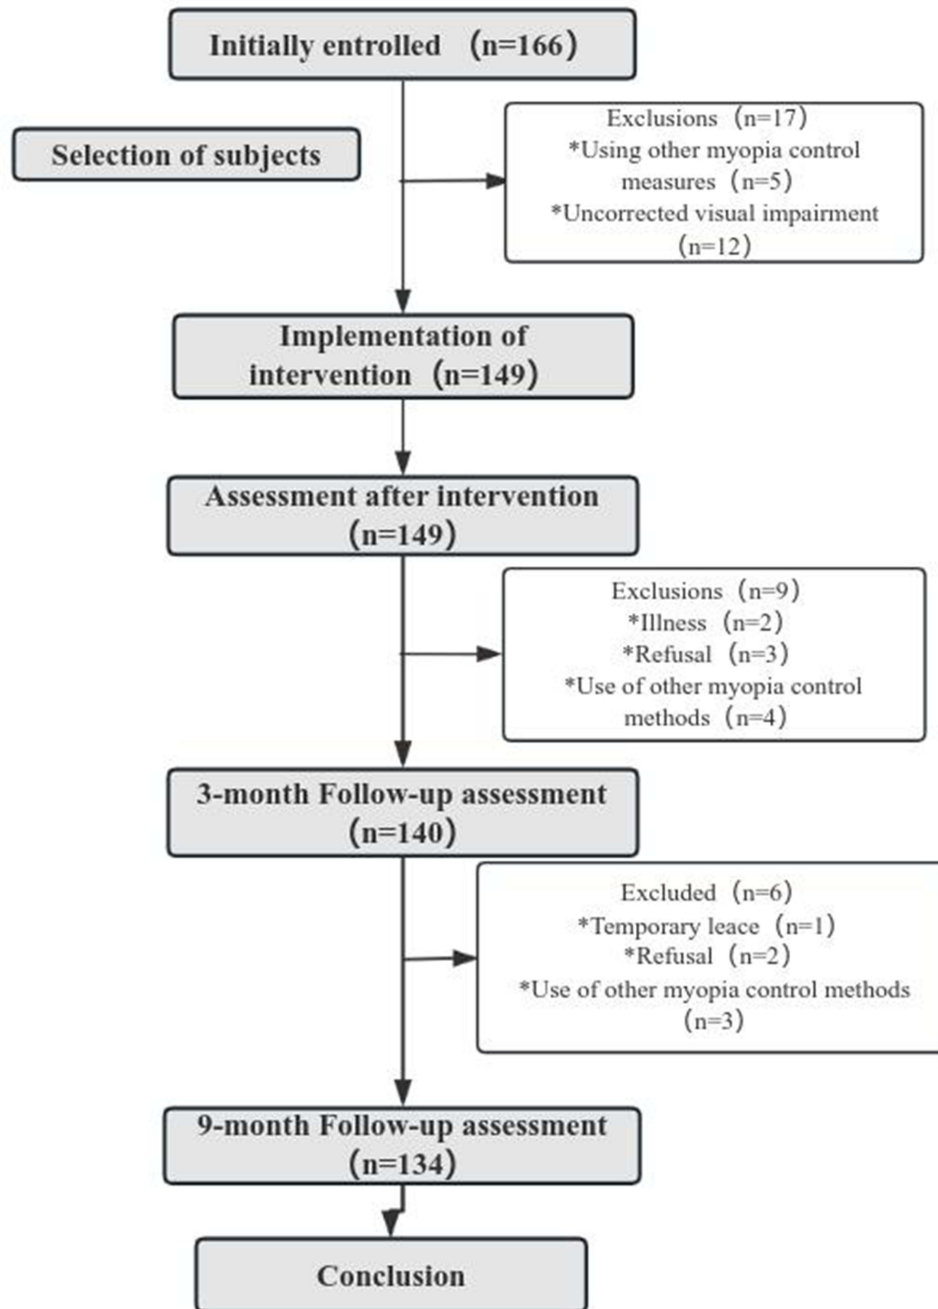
Initially entrolled （n=166）

Selection of subjects

Exclusions（n=17）
*Using other myopia control measures（n=5）
*Uncorrected visual impairment（n=12）

Implementation of intervention（n=149）

Assessment after intervention（n=149）

Exclusions（n=9）
*Illness（n=2）
*Refusal（n=3）
*Use of other myopia control methods（n=4）

3-month Follow-up assessment（n=140）

Excluded（n=6）
*Temporary leace（n=1）
*Refusal（n=2）
*Use of other myopia control methods（n=3）

9-month Follow-up assessment（n=134）

Conclusion